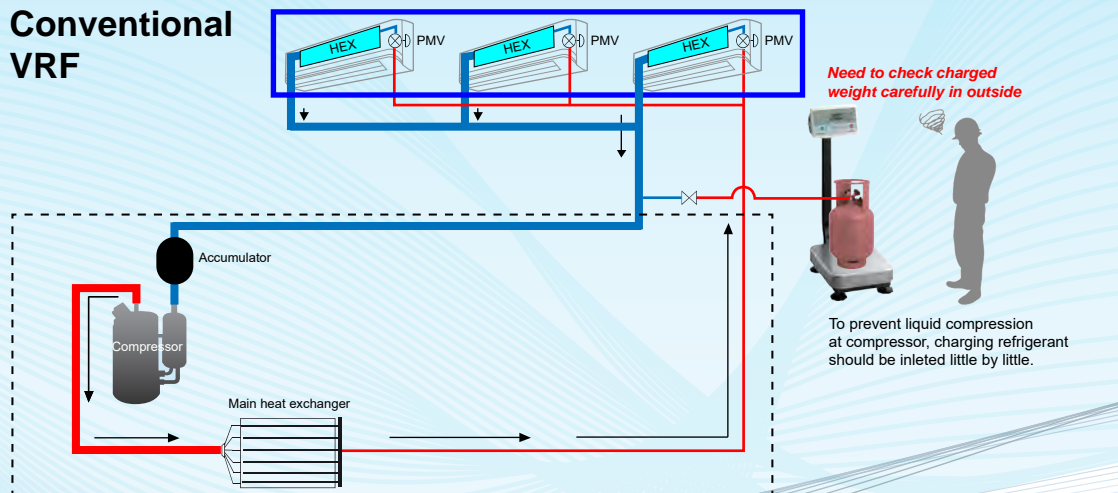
Conventional VRF

HEX PMV
HEX PMV
HEX PMV

Need to check charged weight carefully in outside

Accumulator

Compressor

Main heat exchanger

To prevent liquid compression at compressor, charging refrigerant should be inleted little by little.